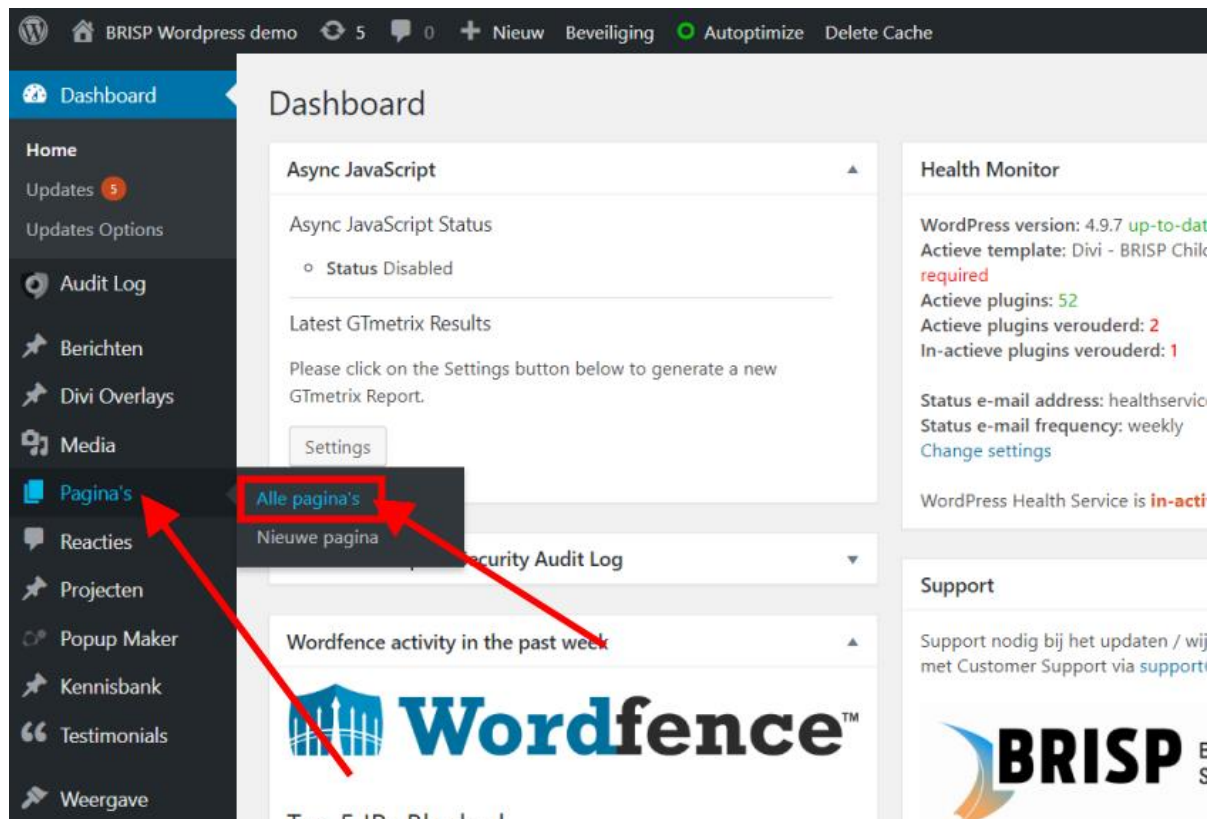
BRISP Wordpress demo 5 0 Nieuw Beveiliging Autoptimize Delete Cache

Dashboard

Home
Updates 5
Updates Options

Audit Log

Berichten
Divi Overlays
Media
Pagina's
Reacties
Projecten
Popup Maker
Kennisbank
Testimonials
Weergave

Alle pagina's
Nieuwe pagina

Dashboard

Async JavaScript

Async JavaScript Status

Status Disabled

Latest GTmetrix Results

Please click on the Settings button below to generate a new GTmetrix Report.

Settings

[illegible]curity Audit Log

Wordfence activity in the past week

Wordfence™

Top 5 IPs Blocked

Health Monitor

WordPress version: 4.9.7 up-to-dat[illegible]
Actieve template: Divi - BRISP Chil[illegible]
required
Actieve plugins: 52
Actieve plugins verouderd: 2
In-actieve plugins verouderd: 1

Status e-mail address: healthservic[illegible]
Status e-mail frequency: weekly
Change settings

WordPress Health Service is in-acti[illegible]

Support

Support nodig bij het updaten / wij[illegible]
met Customer Support via support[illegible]

BRISP